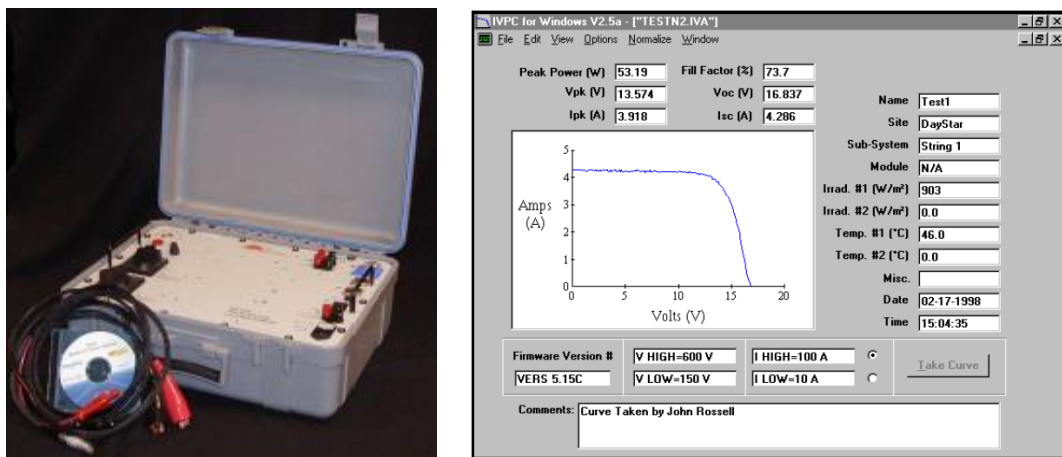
IVPC for Windows V2.5a - ["TESTN2.IVA"]

File Edit View Options Normalize Window

Peak Power (W) 53.19
Fill Factor (%) 73.7
Vpk (V) 13.574
Voc (V) 16.837
Ipk (A) 3.918
Isc (A) 4.286

Amps (A)
0 1 2 3 4 5
0 5 10 15 20
Volts (V)

Name Test1
Site DayStar
Sub-System String 1
Module N/A
Irrad. #1 (W/m²) 903
Irrad. #2 (W/m²) 0.0
Temp. #1 (°C) 46.0
Temp. #2 (°C) 0.0
Misc.
Date 02-17-1998
Time 15:04:35

Firmware Version #
VERS 5.15C
V HIGH=600 V
V LOW=150 V
I HIGH=100 A
I LOW=10 A

Take Curve

Comments: Curve Taken by John Rossell